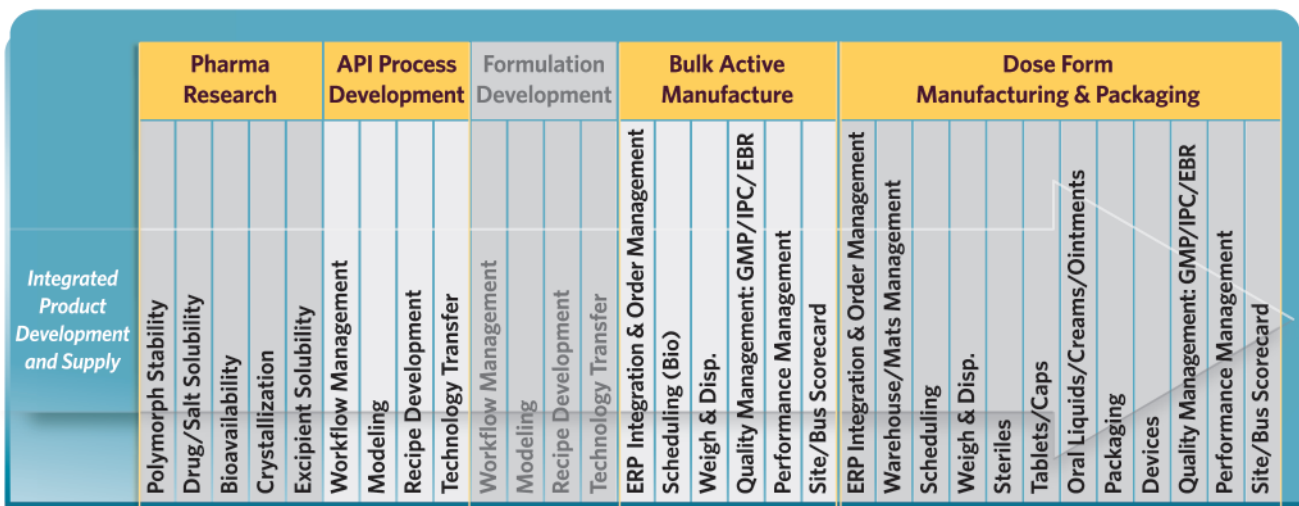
Integrated Product Development and Supply

| Pharma Research | API Process Development | Formulation Development | Bulk Active Manufacture | Dose Form Manufacturing & Packaging |
|---|---|---|---|---|
| Polymorph Stability | Workflow Management | Workflow Management | ERP Integration & Order Management | ERP Integration & Order Management |
| Drug/Salt Solubility | Modeling | Modeling | Scheduling (Bio) | Warehouse/Mats Management |
| Bioavailability | Recipe Development | Recipe Development | Weigh & Disp. | Scheduling |
| Crystallization | Technology Transfer | Technology Transfer | Quality Management: GMP/IPC/ EBR | Weigh & Disp. |
| Excipient Solubility | | | Performance Management | Steriles |
| | | | Site/Bus Scorecard | Tablets/Caps |
| | | | | Oral Liquids/Creams/Ointments |
| | | | | Packaging |
| | | | | Devices |
| | | | | Quality Management: GMP/IPC/EBR |
| | | | | Performance Management |
| | | | | Site/Bus Scorecard |